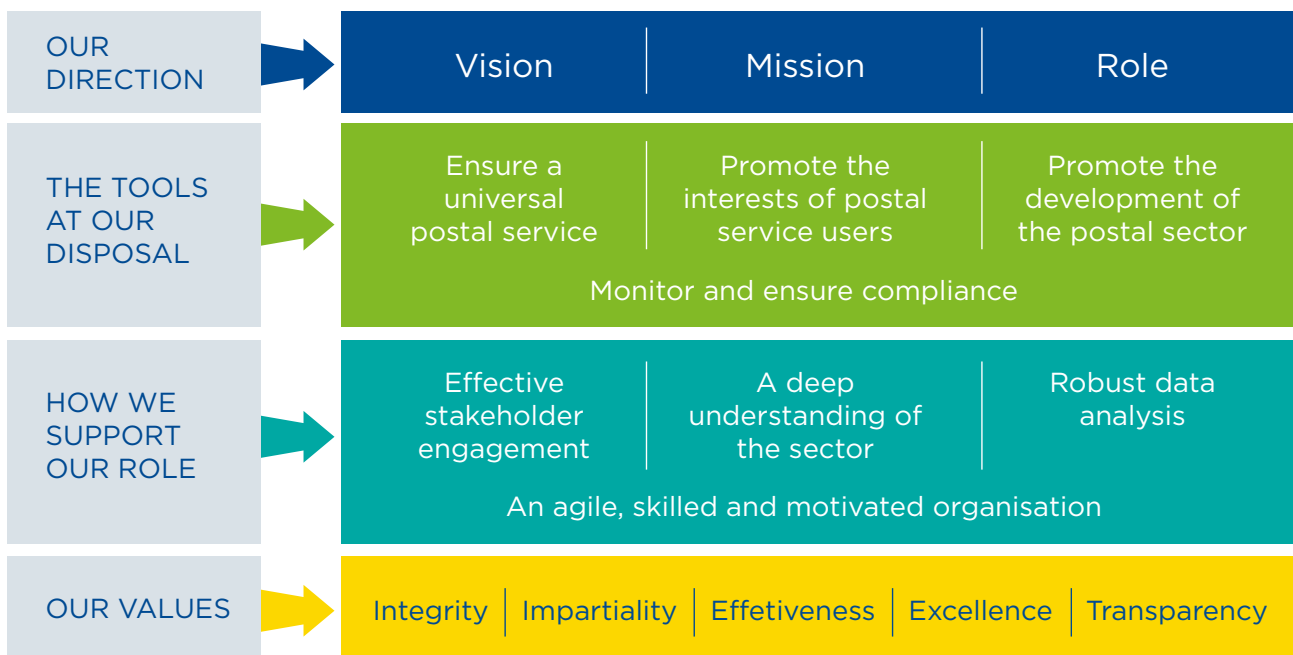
OUR DIRECTION

| Vision | Mission | Role |
|---|---|---|

THE TOOLS AT OUR DISPOSAL

| Ensure a universal postal service | Promote the interests of postal service users | Promote the development of the postal sector |
|---|---|---|

Monitor and ensure compliance

HOW WE SUPPORT OUR ROLE

| Effective stakeholder engagement | A deep understanding of the sector | Robust data analysis |
|---|---|---|

An agile, skilled and motivated organisation

OUR VALUES

| Integrity | Impartiality | Effetiveness | Excellence | Transparency |
|---|---|---|---|---|